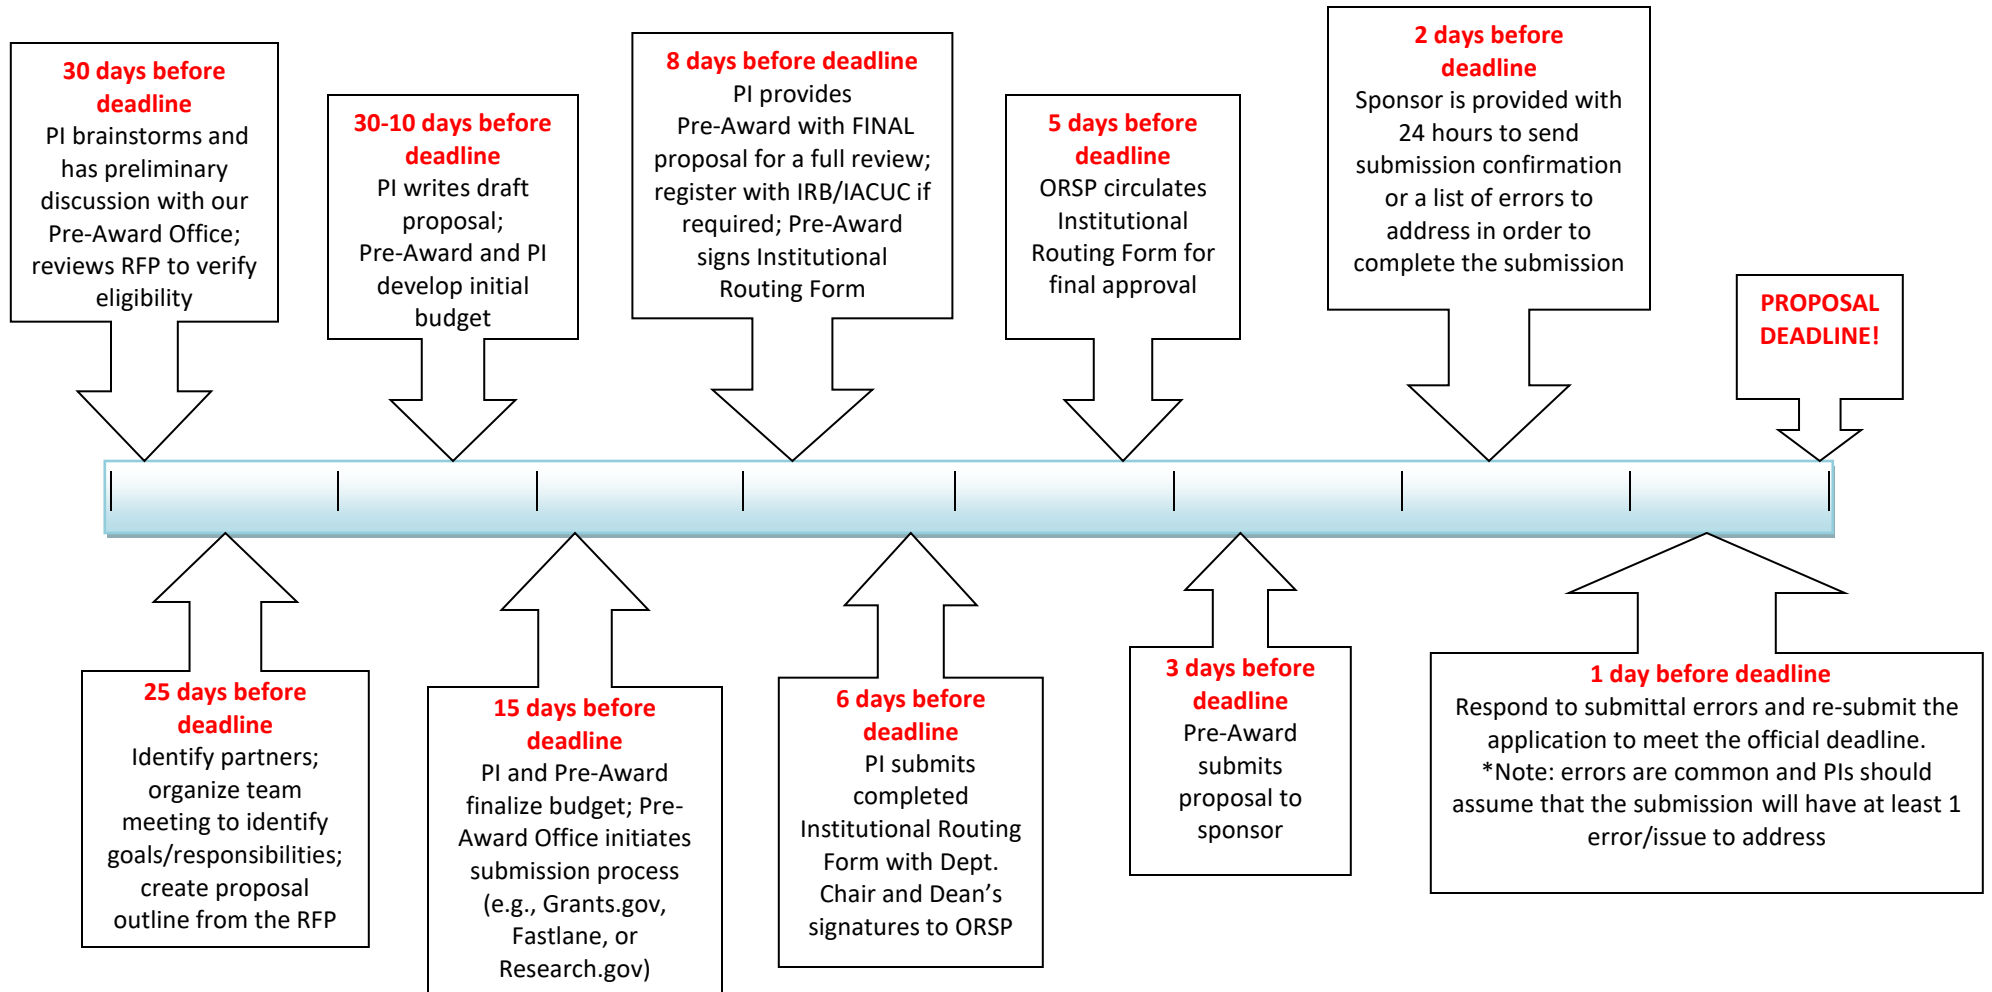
30 days before deadline
PI brainstorms and has preliminary discussion with our Pre-Award Office; reviews RFP to verify eligibility

30-10 days before deadline
PI writes draft proposal; Pre-Award and PI develop initial budget

8 days before deadline
PI provides Pre-Award with FINAL proposal for a full review; register with IRB/IACUC if required; Pre-Award signs Institutional Routing Form

5 days before deadline
ORSP circulates Institutional Routing Form for final approval

2 days before deadline
Sponsor is provided with 24 hours to send submission confirmation or a list of errors to address in order to complete the submission

PROPOSAL DEADLINE!

25 days before deadline
Identify partners; organize team meeting to identify goals/responsibilities; create proposal outline from the RFP

15 days before deadline
PI and Pre-Award finalize budget; Pre-Award Office initiates submission process (e.g., Grants.gov, Fastlane, or Research.gov)

6 days before deadline
PI submits completed Institutional Routing Form with Dept. Chair and Dean's signatures to ORSP

3 days before deadline
Pre-Award submits proposal to sponsor

1 day before deadline
Respond to submittal errors and re-submit the application to meet the official deadline.
*Note: errors are common and PIs should assume that the submission will have at least 1 error/issue to address